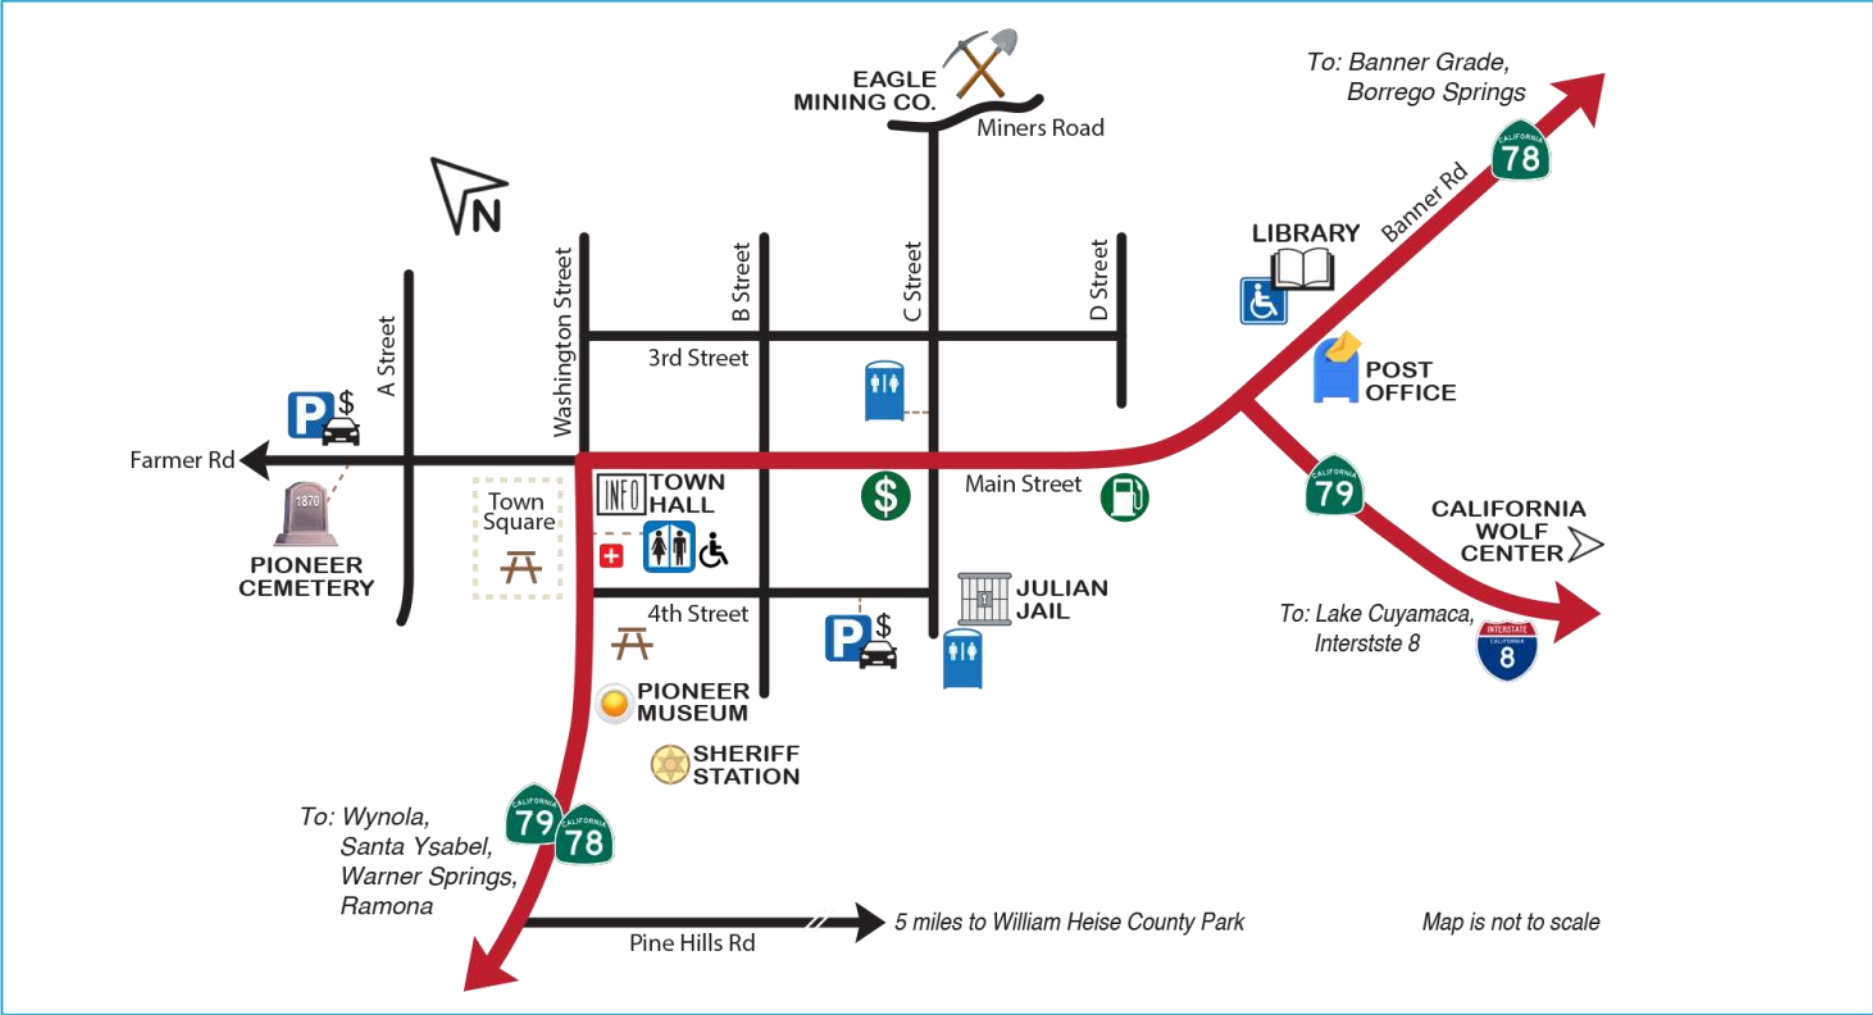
EAGLE MINING CO.

Miners Road

To: Banner Grade, Borrego Springs

78

Banner Rd

N

LIBRARY

A Street

Washington Street

B Street

C Street

D Street

3rd Street

POST OFFICE

P $

Farmer Rd

1870

PIONEER CEMETERY

Town Square

INFO

TOWN HALL

$

Main Street

79

CALIFORNIA WOLF CENTER

4th Street

P $

JULIAN JAIL

To: Lake Cuyamaca, Interstste 8

8

PIONEER MUSEUM

SHERIFF STATION

To: Wynola, Santa Ysabel, Warner Springs, Ramona

79

78

5 miles to William Heise County Park

Pine Hills Rd

Map is not to scale